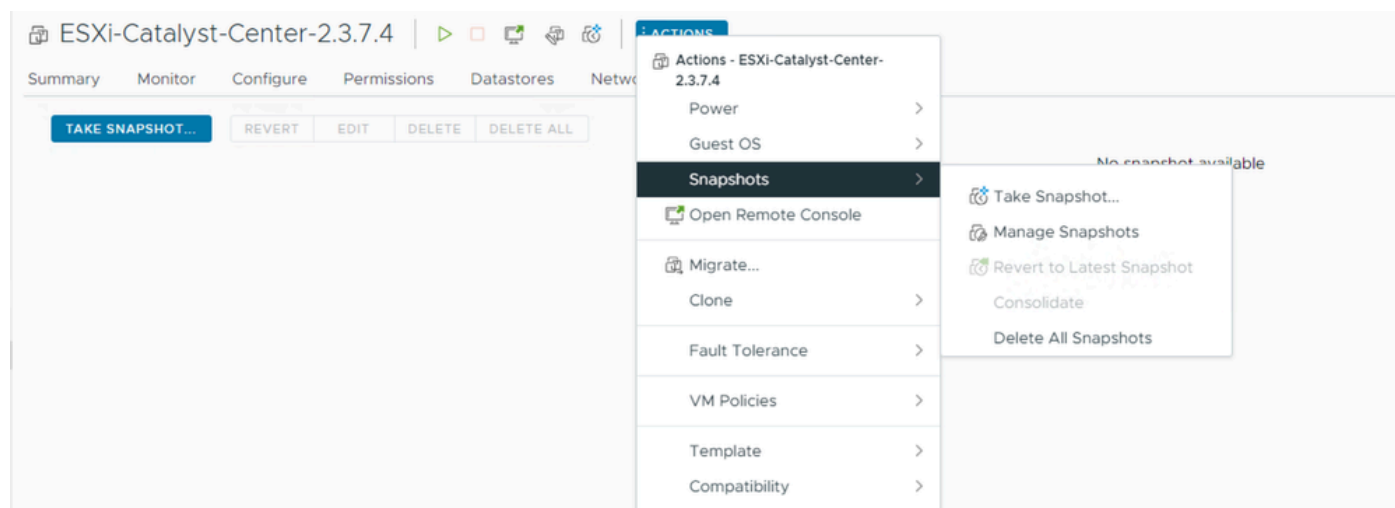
ESXi-Catalyst-Center-2.3.7.4 ACTIONS

Summary Monitor Configure Permissions Datastores Netw

TAKE SNAPSHOT... REVERT EDIT DELETE DELETE ALL

No snapshot available

Actions - ESXi-Catalyst-Center-2.3.7.4

Power

Guest OS

Snapshots

Open Remote Console

Migrate...

Clone

Fault Tolerance

VM Policies

Template

Compatibility

Take Snapshot...

Manage Snapshots

Revert to Latest Snapshot

Consolidate

Delete All Snapshots